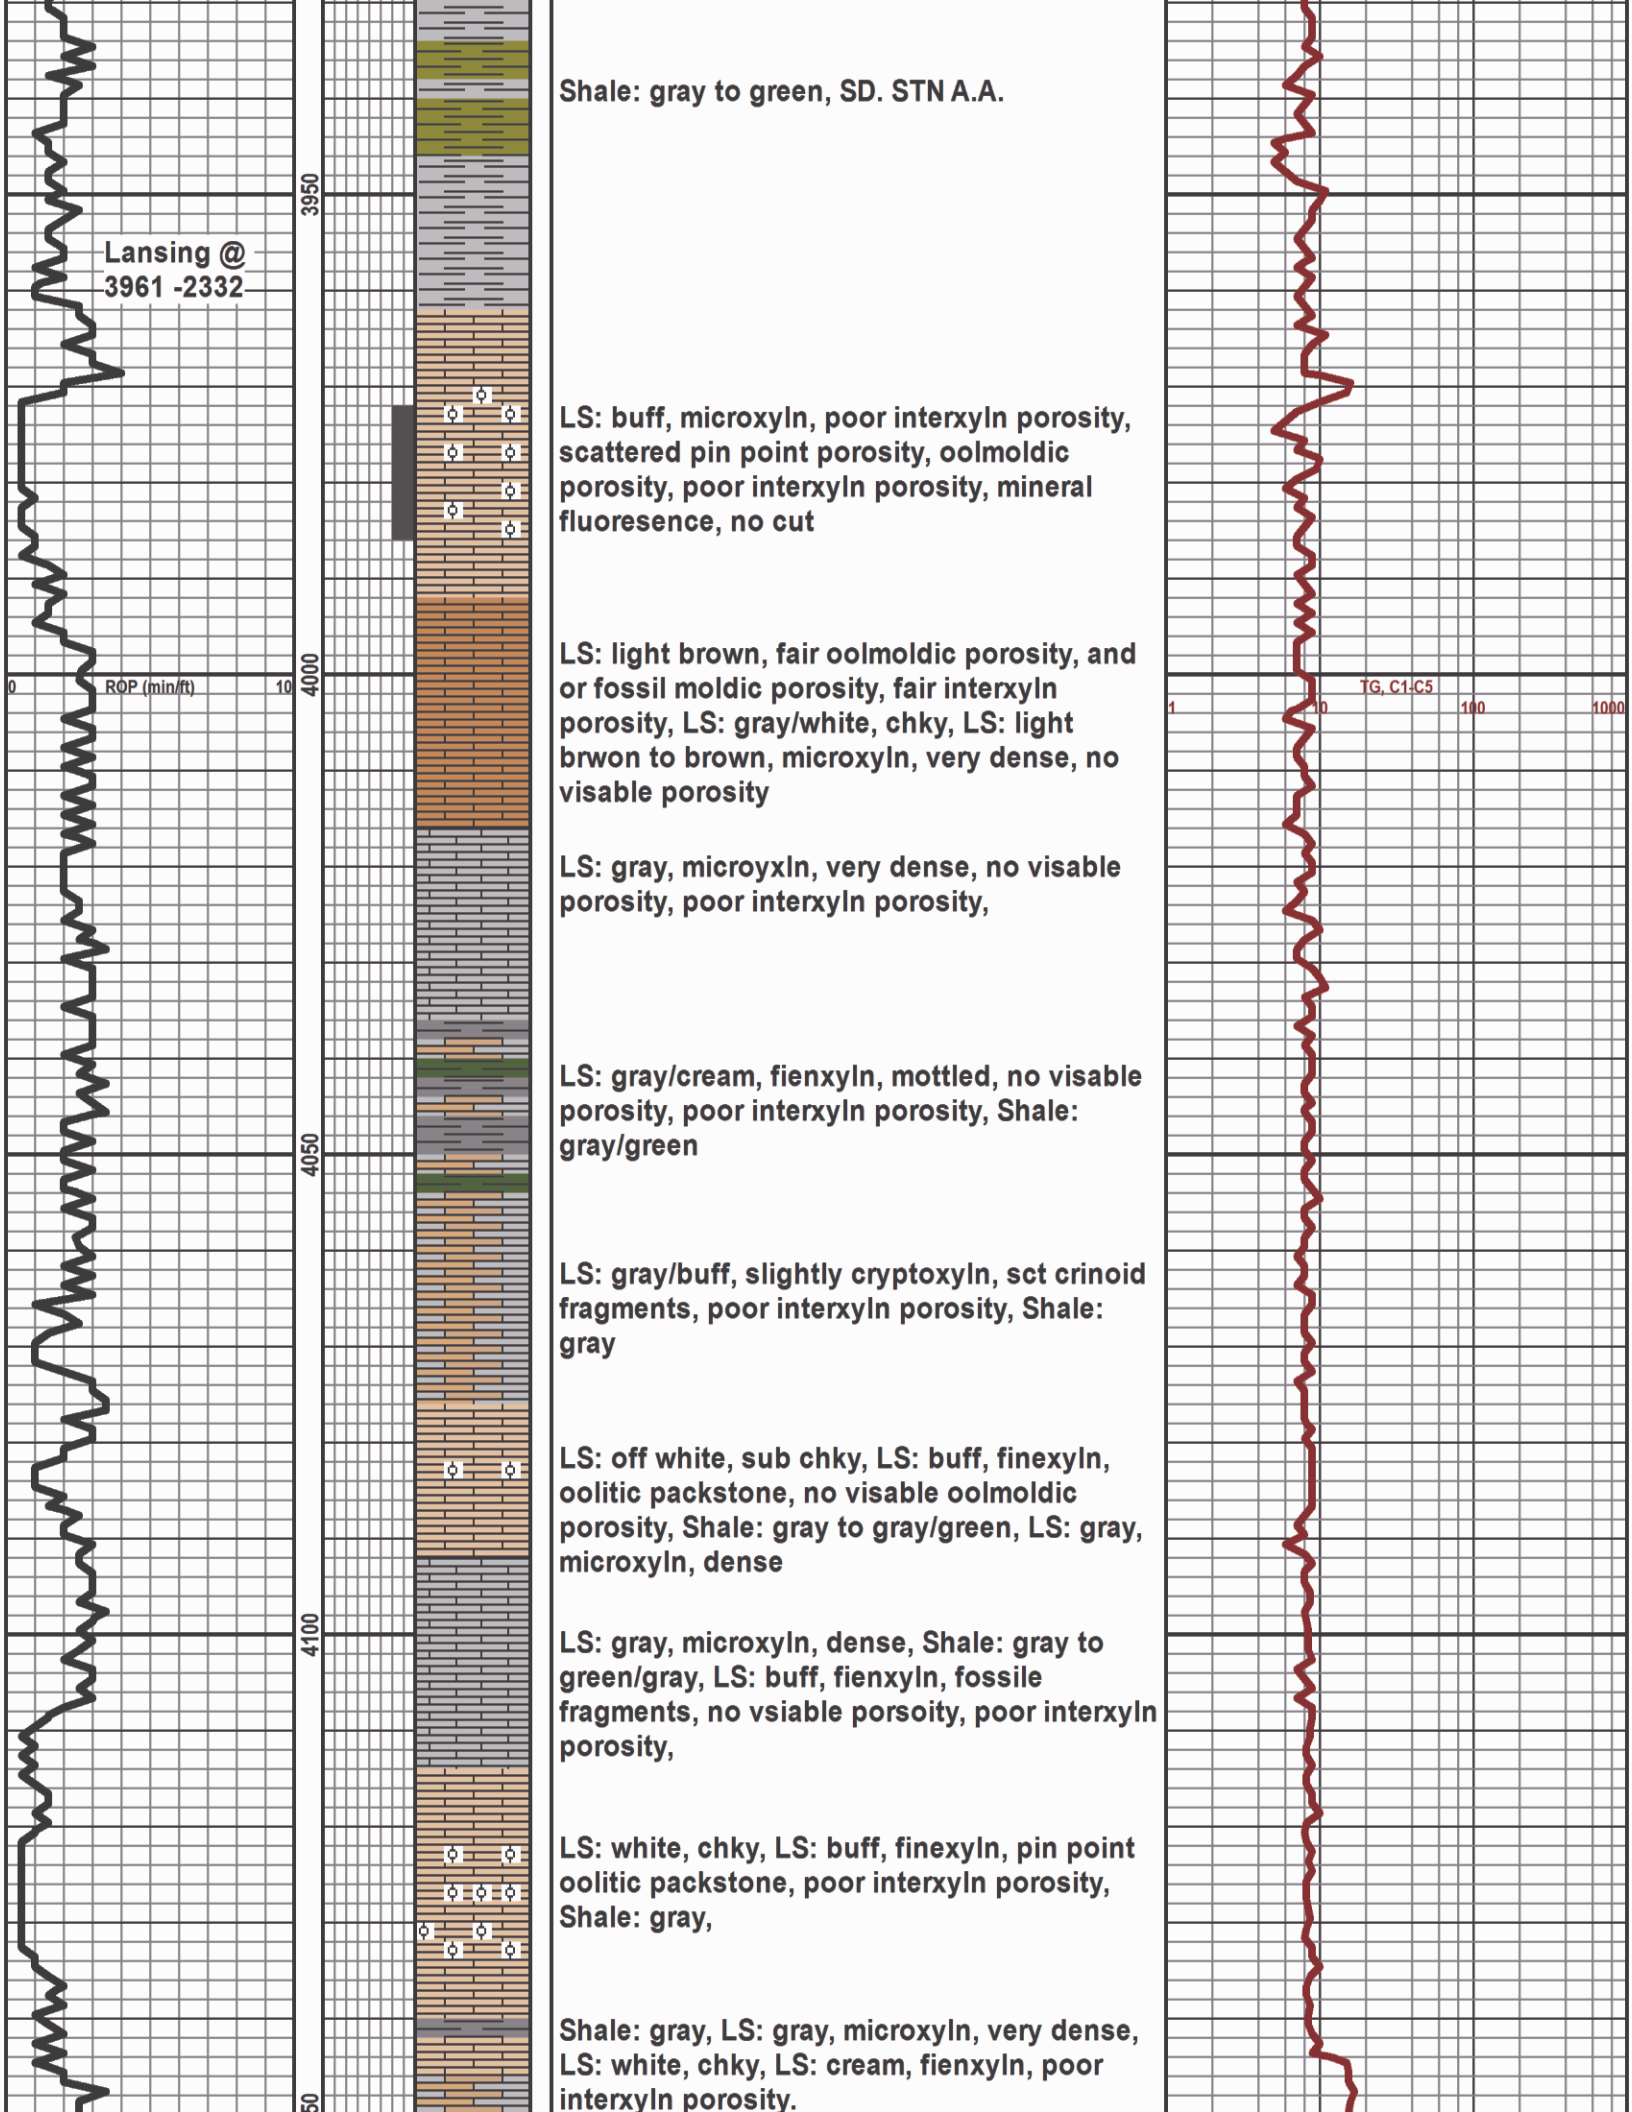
Shale: gray to green, SD. STN A.A.

3950

Lansing @
3961 -2332

LS: buff, microxyln, poor interxyln porosity, scattered pin point porosity, oolmoldic porosity, poor interxyln porosity, mineral fluoresence, no cut

0 ROP (min/ft) 10

4000

1 10 TG, C1-C5 100 1000

LS: light brown, fair oolmoldic porosity, and or fossil moldic porosity, fair interxyln porosity, LS: gray/white, chky, LS: light brwon to brown, microxyln, very dense, no visable porosity

LS: gray, microyxln, very dense, no visable porosity, poor interxyln porosity,

LS: gray/cream, fienxyln, mottled, no visable porosity, poor interxyln porosity, Shale: gray/green

4050

LS: gray/buff, slightly cryptoxyln, sct crinoid fragments, poor interxyln porosity, Shale: gray

LS: off white, sub chky, LS: buff, finexyln, oolitic packstone, no visable oolmoldic porosity, Shale: gray to gray/green, LS: gray, microxyln, dense

4100

LS: gray, microxyln, dense, Shale: gray to green/gray, LS: buff, fienxyln, fossile fragments, no vsiable porsoity, poor interxyln porosity,

LS: white, chky, LS: buff, finexyln, pin point oolitic packstone, poor interxyln porosity, Shale: gray,

Shale: gray, LS: gray, microxyln, very dense, LS: white, chky, LS: cream, fienxyln, poor interxyln porosity.

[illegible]50